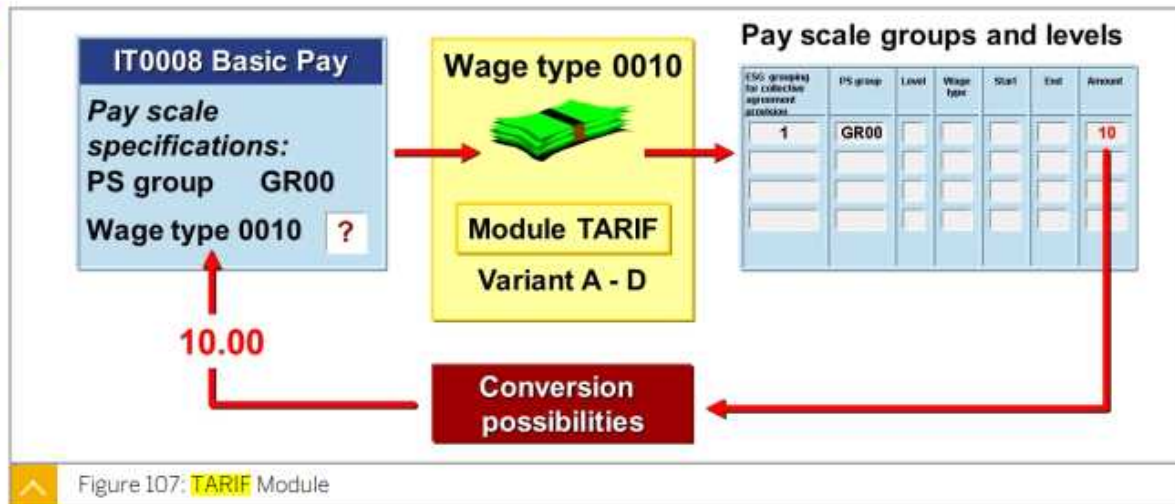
IT0008 Basic Pay

Pay scale specifications:

PS group GR00

Wage type 0010 ?

Wage type 0010

Module TARIF

Variant A - D

Pay scale groups and levels

| ESG grouping for collective agreement provision | PS group | Level | Wage type | Start | End | Amount |
|---|---|---|---|---|---|---|
| 1 | GR00 | | | | | 10 |
| | | | | | | |
| | | | | | | |
| | | | | | | |

10.00

Conversion possibilities

Figure 107: TARIF Module